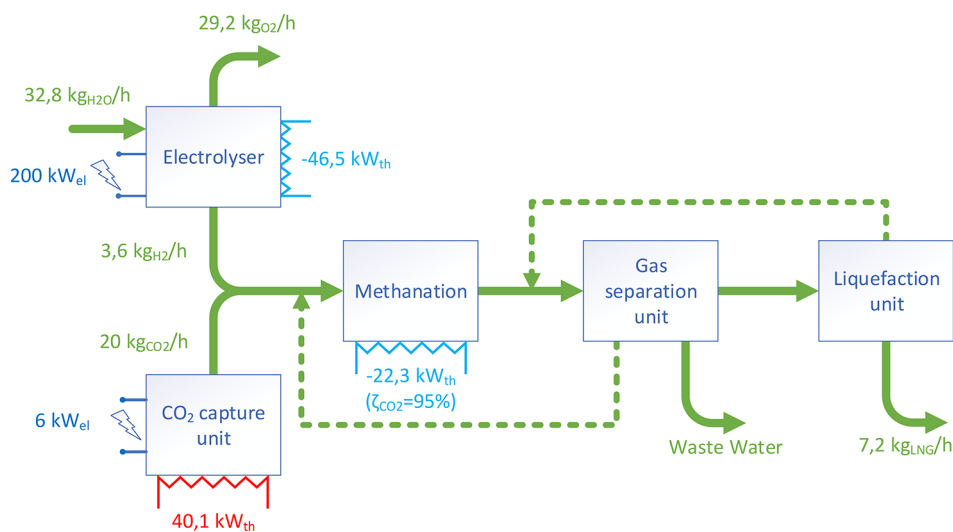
29,2 $kg_{O2}$/h

32,8 $kg_{H2O}$/h

200 $kW_{el}$

Electrolyser

-46,5 $kW_{th}$

3,6 $kg_{H2}$/h

Methanation

Gas separation unit

Liquefaction unit

20 $kg_{CO2}$/h

-22,3 $kW_{th}$
($\zeta_{CO2}$=95%)

6 $kW_{el}$

$CO_2$ capture unit

Waste Water

7,2 $kg_{LNG}$/h

40,1 $kW_{th}$